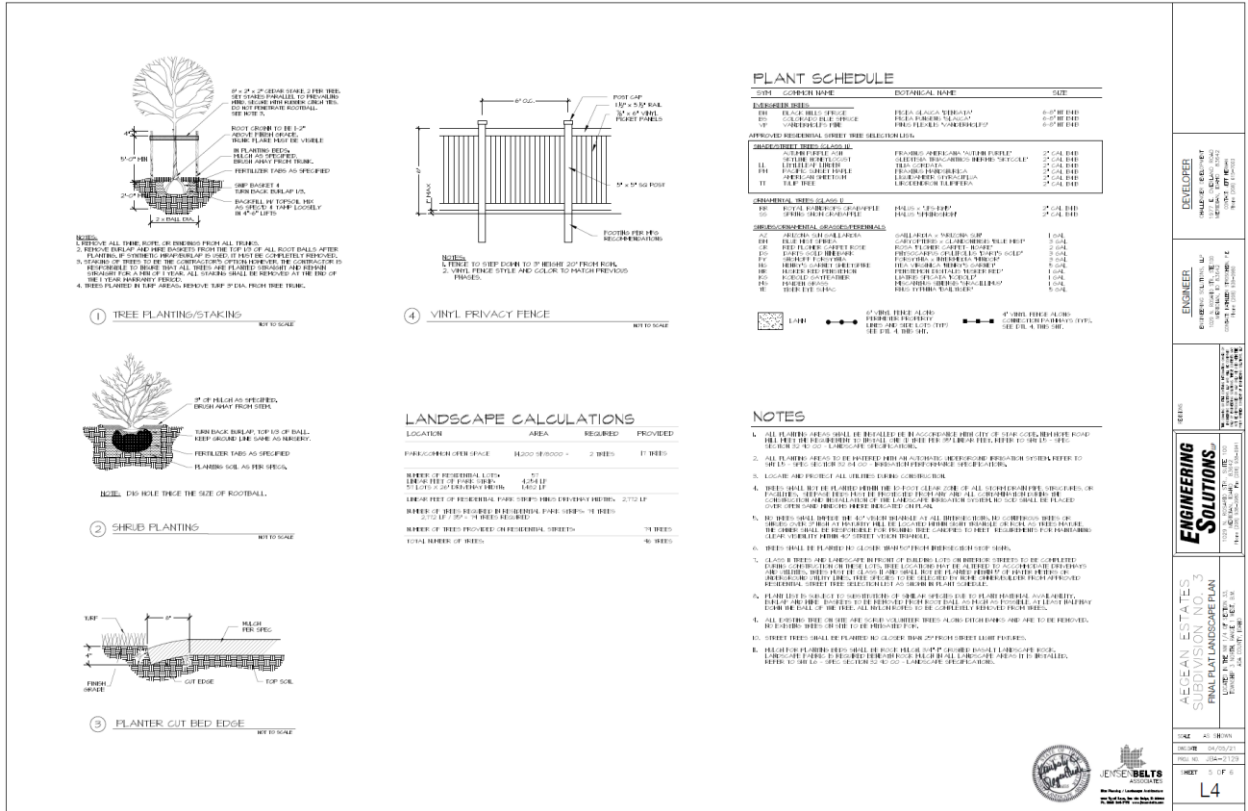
2" x 2" CEDAR STAKE 2 PER TREE. SET STAKES PARALLEL TO PREVAILING WIND. SECURE WITH RUBBER CINCH TIES. DO NOT PENETRATE ROOTBALL. SEE NOTE 3.

ROOT CROWN TO BE 1-2" ABOVE FINISH GRADE. TRUNK FLARE MUST BE VISIBLE

IN PLANTING BEDS, MULCH AS SPECIFIED. BRUSH AWAY FROM TRUNK.

FERTILIZER TABS AS SPECIFIED

SNIP BASKET & TURN BACK BURLAP 1/3.

BACKFILL W/ TOPSOIL MIX AS SPEC'D & TAMP LOOSELY IN 4"-6" LIFTS

5'-0" MIN

2 x BALL DIA.

NOTES:
1. REMOVE ALL TWINE, ROPE OR BINDINGS FROM ALL TRUNKS.
2. REMOVE BURLAP AND WIRE BASKETS FROM THE TOP 1/3 OF ALL ROOT BALLS AFTER PLANTING. IF SYNTHETIC WRAP/BURLAP IS USED, IT MUST BE COMPLETELY REMOVED.
3. STAKING OF TREES TO BE THE CONTRACTOR'S OPTION HOWEVER, THE CONTRACTOR IS RESPONSIBLE TO ENSURE THAT ALL TREES ARE PLANTED STRAIGHT AND REMAIN STRAIGHT FOR A MIN OF 1 YEAR. ALL STAKING SHALL BE REMOVED AT THE END OF THE 1 YEAR WARRANTY PERIOD.
4. TREES PLANTED IN TURF AREAS, REMOVE TURF 3' DIA. FROM TREE TRUNK.

1 TREE PLANTING/STAKING
NOT TO SCALE

8' O.C.
POST CAP
1⅜" x 5½" RAIL
⅞" x 6" VINYL PICKET PANELS
6'
5" x 5" SQ POST
2" MAX
FOOTING PER MFG RECOMMENDATIONS

NOTES:
1. FENCE TO STEP DOWN TO 3' HEIGHT 20' FROM ROW.
2. VINYL FENCE STYLE AND COLOR TO MATCH PREVIOUS PHASES.

4 VINYL PRIVACY FENCE
NOT TO SCALE

3" OF MULCH AS SPECIFIED, BRUSH AWAY FROM STEM.
TURN BACK BURLAP, TOP 1/3 OF BALL. KEEP GROUND LINE SAME AS NURSERY.
FERTILIZER TABS AS SPECIFIED
PLANTING SOIL AS PER SPECS.

NOTE: DIG HOLE TWICE THE SIZE OF ROOTBALL.

2 SHRUB PLANTING
NOT TO SCALE

TURF
MULCH PER SPEC
FINISH GRADE
CUT EDGE
TOP SOIL

3 PLANTER CUT BED EDGE
NOT TO SCALE

LANDSCAPE CALCULATIONS

| LOCATION | AREA | REQUIRED | PROVIDED |
|---|---|---|---|
| PARK/COMMON OPEN SPACE | 14,200 SF/8000 = | 2 TREES | 17 TREES |
| NUMBER OF RESIDENTIAL LOTS: 57<br>LINEAR FEET OF PARK STRIPS: 4,254 LF<br>57 LOTS x 26' DRIVEWAY WIDTH: 1482 LF | | | |
| LINEAR FEET OF RESIDENTIAL PARK STRIPS MINUS DRIVEWAY WIDTHS: 2,772 LF | | | |
| NUMBER OF TREES REQUIRED IN RESIDENTIAL PARK STRIPS: 91 TREES<br>2,772 LF / 35' = 91 TREES REQUIRED | | | |
| NUMBER OF TREES PROVIDED ON RESIDENTIAL STREETS | | | 91 TREES |
| TOTAL NUMBER OF TREES | | | 46 TREES |

PLANT SCHEDULE

| SYM | COMMON NAME | BOTANICAL NAME | SIZE |
|---|---|---|---|
| EVERGREEN TREES | | | |
| BH | BLACK HILLS SPRUCE | PICEA GLAUCA 'DENSATA' | 6'-8' HT B&B |
| BS | COLORADO BLUE SPRUCE | PICEA PUNGENS 'GLAUCA' | 6'-8' HT B&B |
| VP | VANDERWOLF'S PINE | PINUS FLEXILIS 'VANDERWOLF'S' | 6'-8' HT B&B |
| APPROVED RESIDENTIAL STREET TREE SELECTION LIST: | | | |
| SHADE/STREET TREES (CLASS II) | | | |
| | AUTUMN PURPLE ASH | FRAXINUS AMERICANA 'AUTUMN PURPLE' | 2" CAL B&B |
| | SKYLINE HONEYLOCUST | GLEDITSIA TRIACANTHOS INERMIS 'SKYCOLE' | 2" CAL B&B |
| LL | LITTLELEAF LINDEN | TILIA CORDATA | 2" CAL B&B |
| PM | PACIFIC SUNSET MAPLE | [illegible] | 2" CAL B&B |
| | AMERICAN SWEETGUM | LIQUIDAMBAR STYRACIFLUA | 2" CAL B&B |
| TT | TULIP TREE | LIRIODENDRON TULIPIFERA | 2" CAL B&B |
| ORNAMENTAL TREES (CLASS I) | | | |
| RR | ROYAL RAINDROPS CRABAPPLE | MALUS x 'JFS-KW5' | 2" CAL B&B |
| SS | SPRING SNOW CRABAPPLE | MALUS 'SPRING SNOW' | 2" CAL B&B |
| SHRUBS/ORNAMENTAL GRASSES/PERENNIALS | | | |
| AG | ARIZONA SUN GAILLARDIA | GAILLARDIA x 'ARIZONA SUN' | 1 GAL |
| BM | BLUE MIST SPIREA | CARYOPTERIS x CLANDONENSIS 'BLUE MIST' | 5 GAL |
| CR | RED FLOWER CARPET ROSE | ROSA 'FLOWER CARPET NOARE' | 5 GAL |
| DG | DARTS GOLD NINEBARK | PHYSOCARPUS OPULIFOLIUS 'DART'S GOLD' | 5 GAL |
| FF | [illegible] | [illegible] | 5 GAL |
| HG | HUSKER'S GARNET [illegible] | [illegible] | 5 GAL |
| HR | HUSKER RED PENSTEMON | PENSTEMON DIGITALIS 'HUSKER RED' | 1 GAL |
| KG | KOBOLD GAYFEATHER | LIATRIS SPICATA 'KOBOLD' | 1 GAL |
| MG | MAIDEN GRASS | MISCANTHUS SINENSIS 'GRACILLIMUS' | 1 GAL |
| TS | TIGER EYE SUMAC | RHUS TYPHINA 'BAILTIGER' | 5 GAL |

LAWN
6' VINYL FENCE ALONG PERIMETER PROPERTY LINES AND SIDE LOTS (TYP) SEE DTL 4, THIS SHT.
4' VINYL FENCE ALONG CONNECTOR PATHWAYS (TYP). SEE DTL 4, THIS SHT.

NOTES

1. ALL PLANTING AREAS SHALL BE INSTALLED IN ACCORDANCE WITH CITY OF STAR CODE, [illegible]
2. ALL PLANTING AREAS TO BE WATERED WITH AN AUTOMATIC UNDERGROUND IRRIGATION SYSTEM, REFER TO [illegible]
3. LOCATE AND PROTECT ALL UTILITIES DURING CONSTRUCTION.
4. TREES SHALL NOT BE PLANTED WITHIN THE 10-FOOT CLEAR ZONE OF ALL STORM DRAIN PIPE, STRUCTURES, OR FACILITIES. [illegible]
5. NO TREES SHALL OBSTRUCT THE 40' VISION TRIANGLE AT ALL INTERSECTIONS. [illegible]
6. TREES SHALL BE PLANTED NO CLOSER THAN 50' FROM INTERSECTION STOP SIGNS.
7. CLASS II TREES AND LANDSCAPE IN FRONT OF BUILDING LOTS ON INTERIOR STREETS TO BE COMPLETED DURING CONSTRUCTION ON THOSE LOTS. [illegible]
8. PLANT LIST IS SUBJECT TO SUBSTITUTIONS OF SIMILAR SPECIES DUE TO PLANT MATERIAL AVAILABILITY. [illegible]
9. ALL EXISTING TREES ON SITE ARE SCRUB VOLUNTEER TREES ALONG DITCH BANKS AND ARE TO BE REMOVED. NO EXISTING TREES ON SITE TO BE MITIGATED FOR.
10. STREET TREES SHALL BE PLANTED NO CLOSER THAN 25' FROM STREET LIGHT FIXTURES.
11. MULCH FOR PLANTING BEDS SHALL BE ROCK MULCH, 3/4" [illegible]

DEVELOPER
ENGINEER
REVISIONS
ENGINEERING SOLUTIONS
AEGEAN ESTATES SUBDIVISION NO. 3
FINAL PLAT LANDSCAPE PLAN
SCALE AS SHOWN
DATE 04/05/21
PROJ. NO. 20A-2129
SHEET 3 OF 6
L4
JENSEN BELTS ASSOCIATES